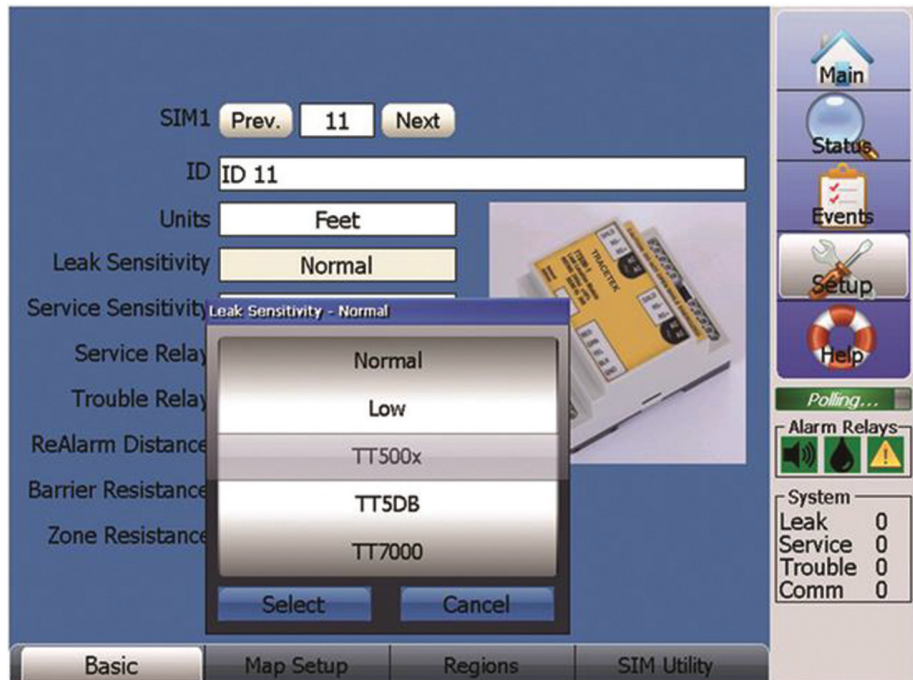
SIM1 Prev. 11 Next

ID ID 11

Units Feet

Leak Sensitivity Normal

Service Sensitivity

Service Relay

Trouble Relay

ReAlarm Distance

Barrier Resistance

Zone Resistance

Leak Sensitivity - Normal

Normal

Low

TT500x

TT5DB

TT7000

Select Cancel

TRACETEK

Main

Status

Events

Setup

Help

Polling...

Alarm Relays

System
Leak 0
Service 0
Trouble 0
Comm 0

Basic Map Setup Regions SIM Utility